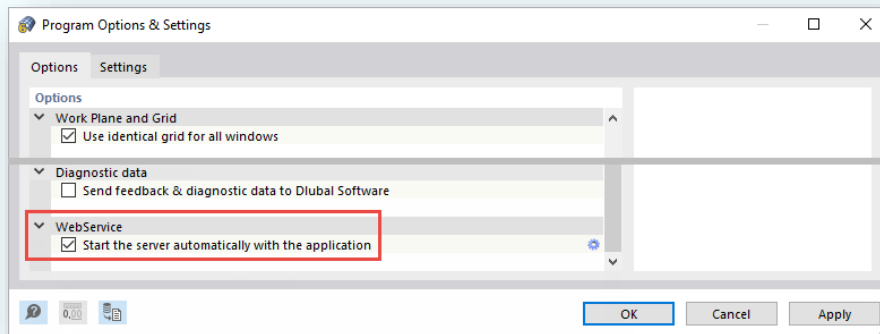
Program Options & Settings

Options Settings

Options

Work Plane and Grid

Use identical grid for all windows

Diagnostic data

Send feedback & diagnostic data to Dlubal Software

WebService

Start the server automatically with the application

0,00

OK Cancel Apply